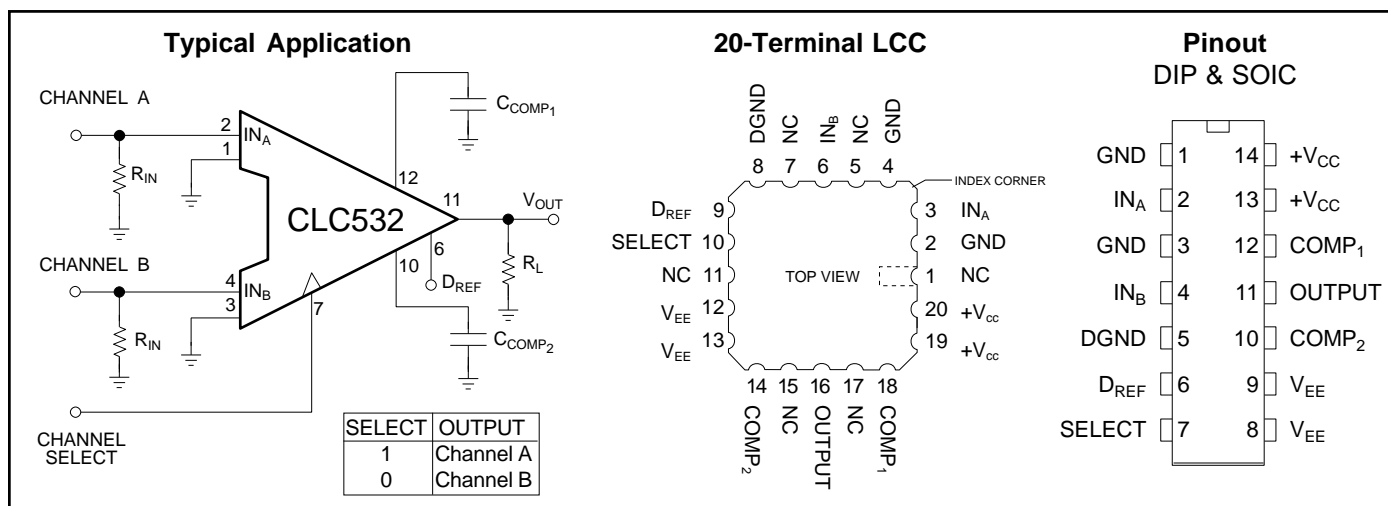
Typical Application

CHANNEL A

2 $IN_A$
1

$R_{IN}$

CLC532

12
11
$V_{OUT}$
$C_{COMP_1}$
6
$D_{REF}$
10
$R_L$

CHANNEL B

4 $IN_B$
3
7

$R_{IN}$

$C_{COMP_2}$

CHANNEL SELECT

| SELECT | OUTPUT |
|---|---|
| 1 | Channel A |
| 0 | Channel B |

20-Terminal LCC

DGND NC $IN_B$ NC GND
8 7 6 5 4
INDEX CORNER
$D_{REF}$ 9
SELECT 10
NC 11
$V_{EE}$ 12
$V_{EE}$ 13
3 $IN_A$
2 GND
1 NC
20 $+V_{cc}$
19 $+V_{cc}$
TOP VIEW
14 15 16 17 18
$COMP_2$ NC OUTPUT NC $COMP_1$

Pinout
DIP & SOIC

GND 1
$IN_A$ 2
GND 3
$IN_B$ 4
DGND 5
$D_{REF}$ 6
SELECT 7
14 $+V_{CC}$
13 $+V_{CC}$
12 $COMP_1$
11 OUTPUT
10 $COMP_2$
9 $V_{EE}$
8 $V_{EE}$